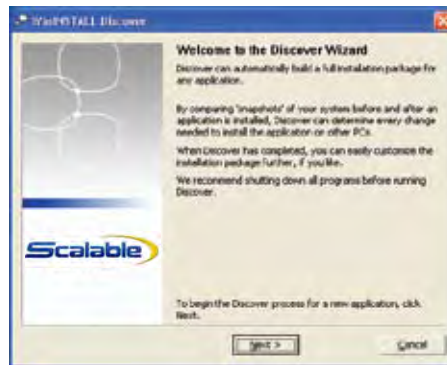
WinINSTALL Discover

Welcome to the Discover Wizard

Discover can automatically build a full installation package for any application.

By comparing "snapshots" of your system before and after an application is installed, Discover can determine every change needed to install the application on other PCs.

When Discover has completed, you can easily customize the installation package further, if you like.

We recommend shutting down all programs before running Discover.

Scalable

To begin the Discover process for a new application, click Next.

Next >

Cancel